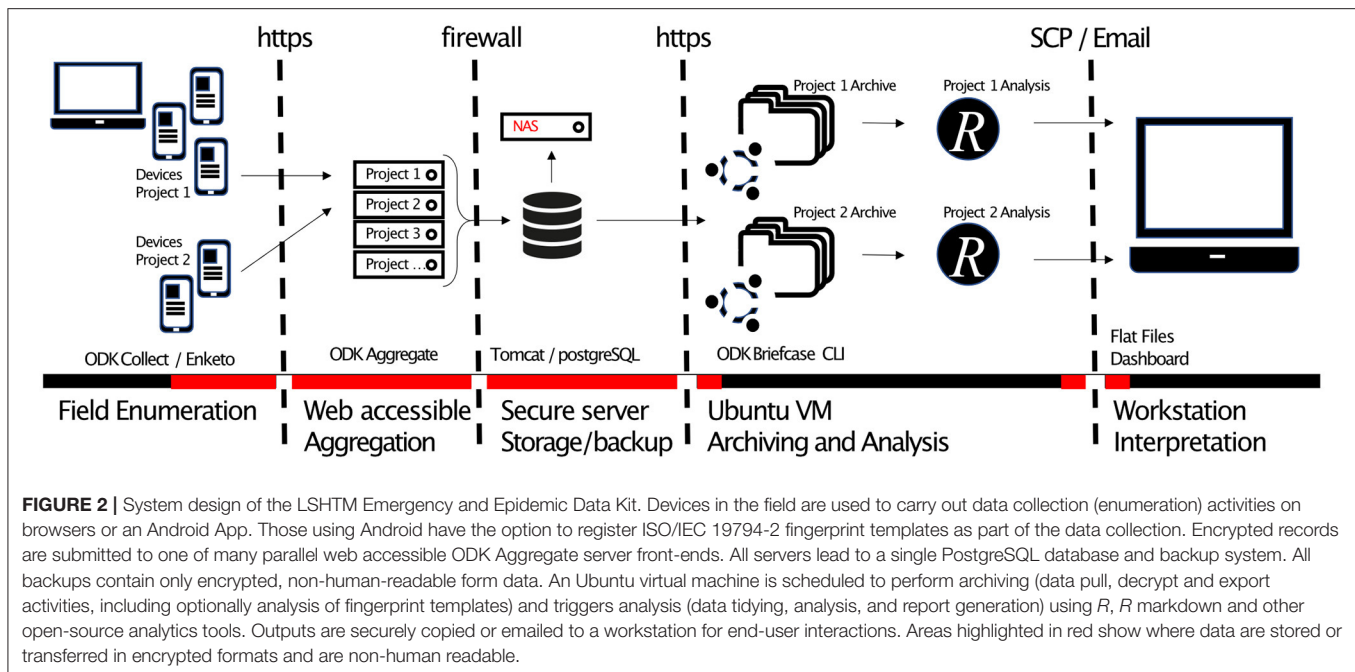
https

firewall

https

SCP / Email

Devices Project 1

Devices Project 2

Project 1

Project 2

Project 3

Project ...

NAS

Project 1 Archive

Project 2 Archive

Project 1 Analysis

Project 2 Analysis

R

R

ODK Collect / Enketo

ODK Aggregate

Tomcat / postgreSQL

ODK Briefcase CLI

Flat Files Dashboard

Field Enumeration

Web accessible Aggregation

Secure server Storage/backup

Ubuntu VM Archiving and Analysis

Workstation Interpretation

**FIGURE 2 |** System design of the LSHTM Emergency and Epidemic Data Kit. Devices in the field are used to carry out data collection (enumeration) activities on browsers or an Android App. Those using Android have the option to register ISO/IEC 19794-2 fingerprint templates as part of the data collection. Encrypted records are submitted to one of many parallel web accessible ODK Aggregate server front-ends. All servers lead to a single PostgreSQL database and backup system. All backups contain only encrypted, non-human-readable form data. An Ubuntu virtual machine is scheduled to perform archiving (data pull, decrypt and export activities, including optionally analysis of fingerprint templates) and triggers analysis (data tidying, analysis, and report generation) using *R*, *R* markdown and other open-source analytics tools. Outputs are securely copied or emailed to a workstation for end-user interactions. Areas highlighted in red show where data are stored or transferred in encrypted formats and are non-human readable.